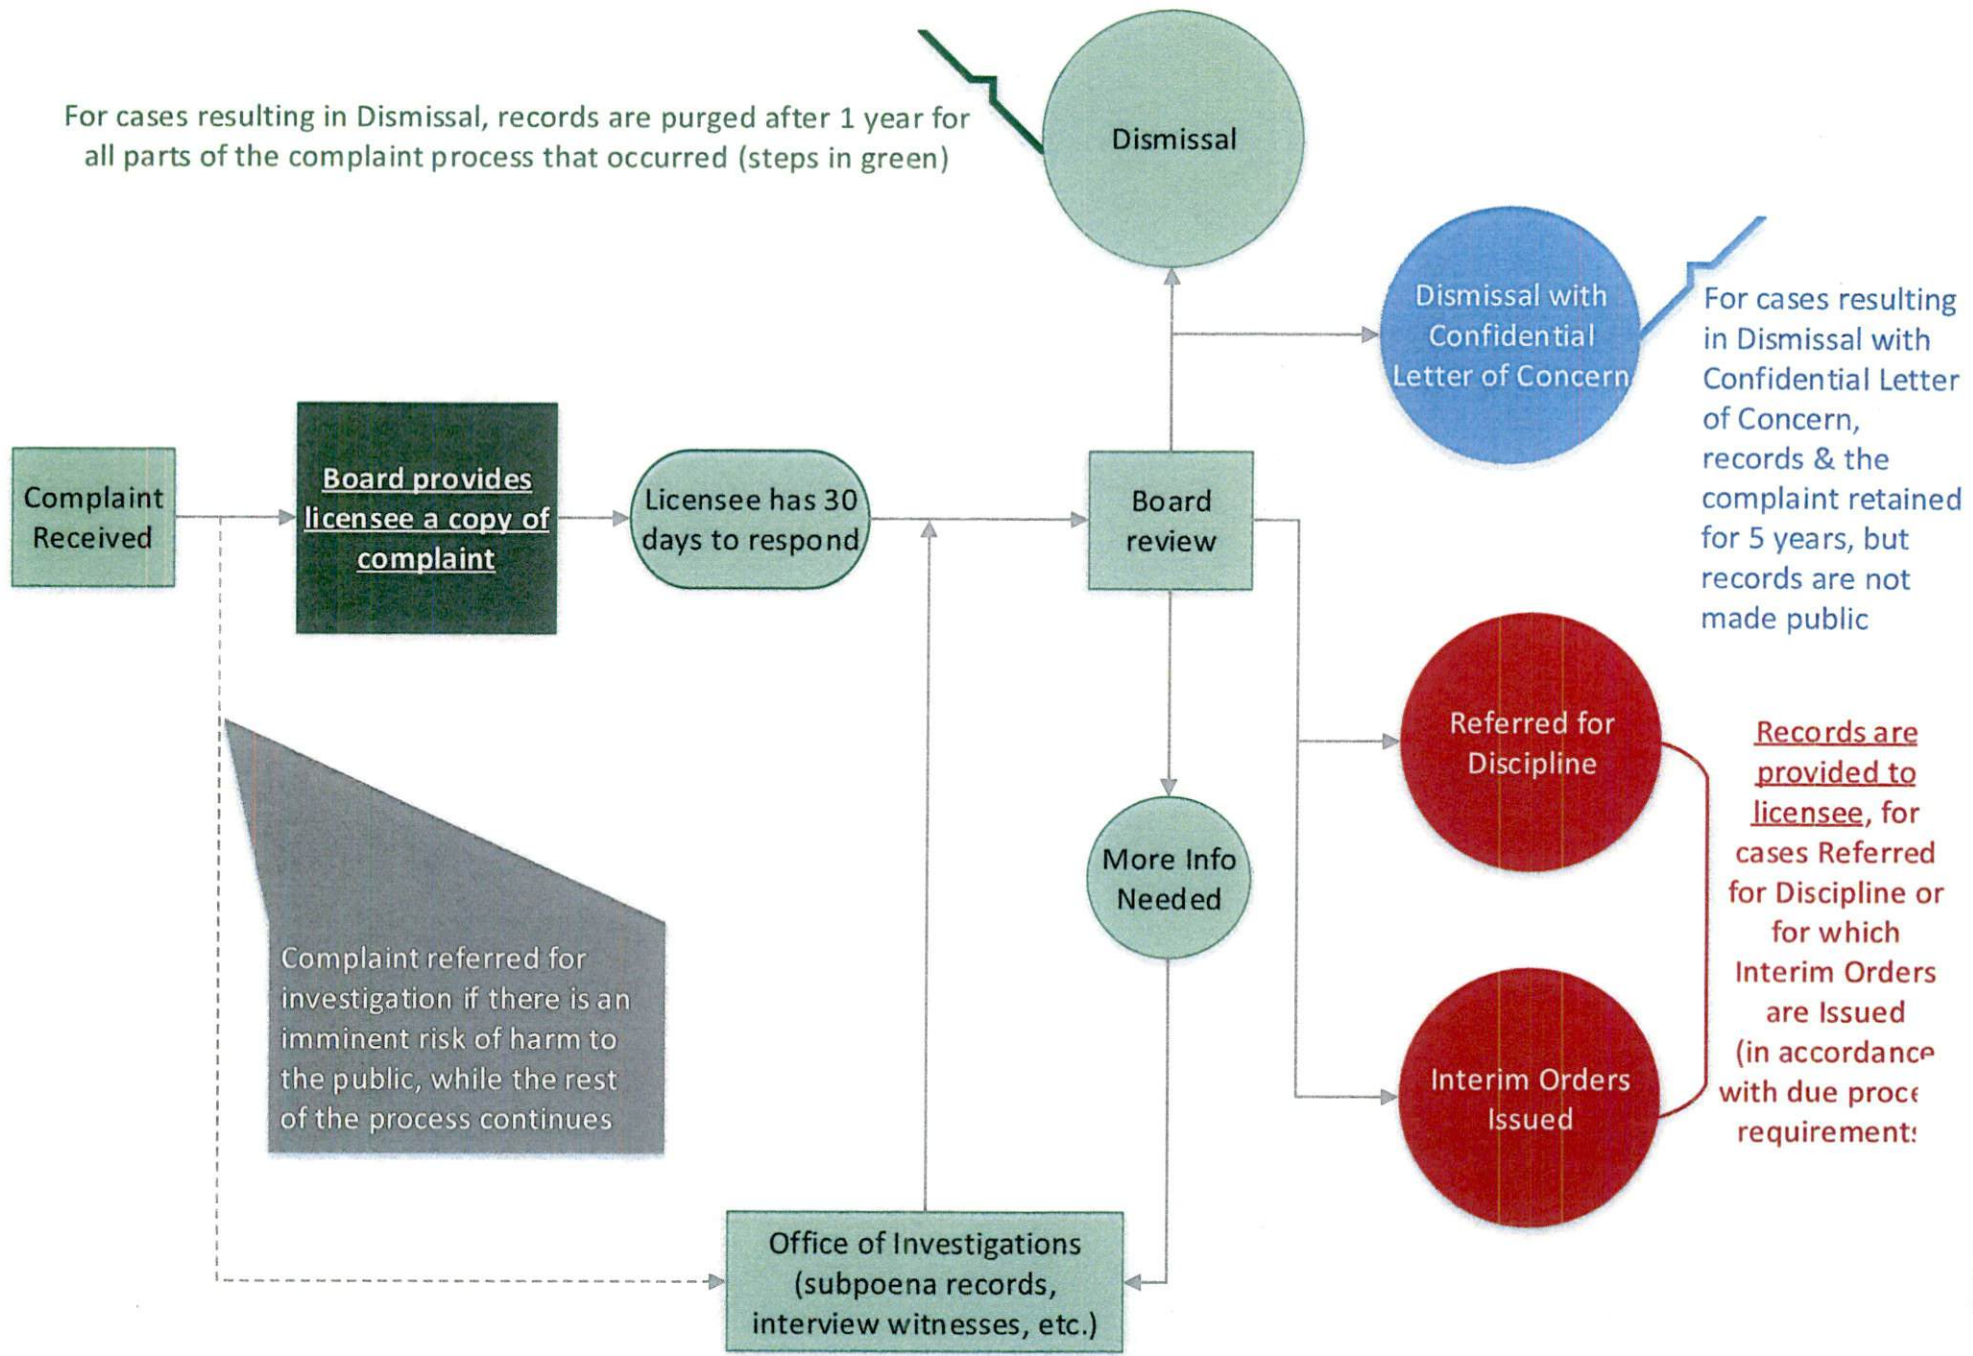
For cases resulting in Dismissal, records are purged after 1 year for all parts of the complaint process that occurred (steps in green)

Dismissal

Dismissal with Confidential Letter of Concern

For cases resulting in Dismissal with Confidential Letter of Concern, records & the complaint retained for 5 years, but records are not made public

Complaint Received

Board provides licensee a copy of complaint

Licensee has 30 days to respond

Board review

Referred for Discipline

Records are provided to licensee, for cases Referred for Discipline or for which Interim Orders are Issued (in accordance with due proce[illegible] requirement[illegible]

More Info Needed

Interim Orders Issued

Complaint referred for investigation if there is an imminent risk of harm to the public, while the rest of the process continues

Office of Investigations (subpoena records, interview witnesses, etc.)